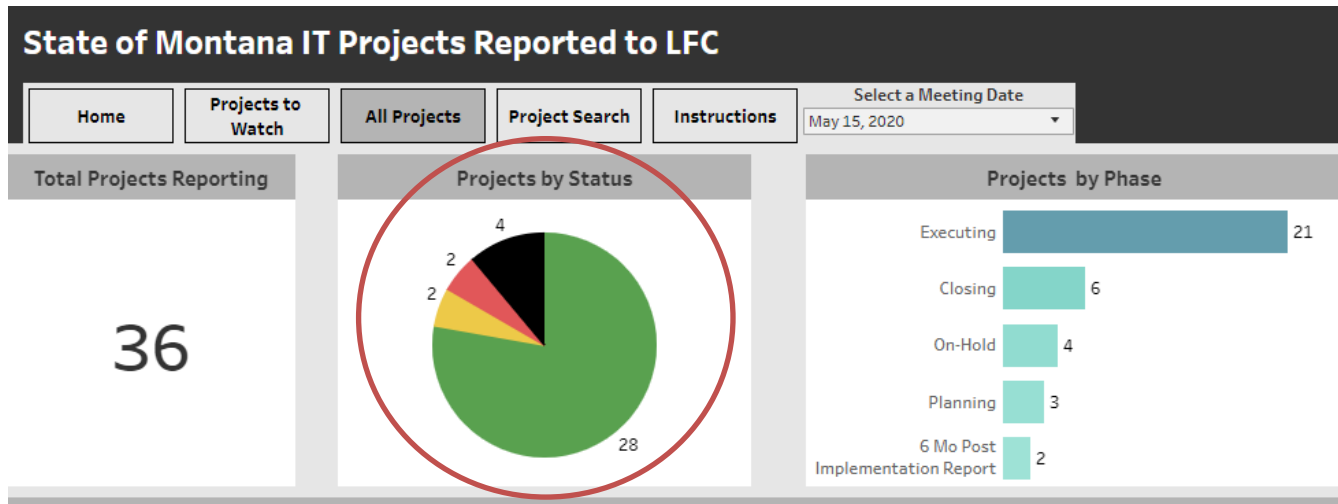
State of Montana IT Projects Reported to LFC

Home

Projects to Watch

All Projects

Project Search

Instructions

Select a Meeting Date

May 15, 2020

Total Projects Reporting

36

Projects by Status

4

2

2

28

Projects by Phase

Executing 21

Closing 6

On-Hold 4

Planning 3

6 Mo Post Implementation Report 2